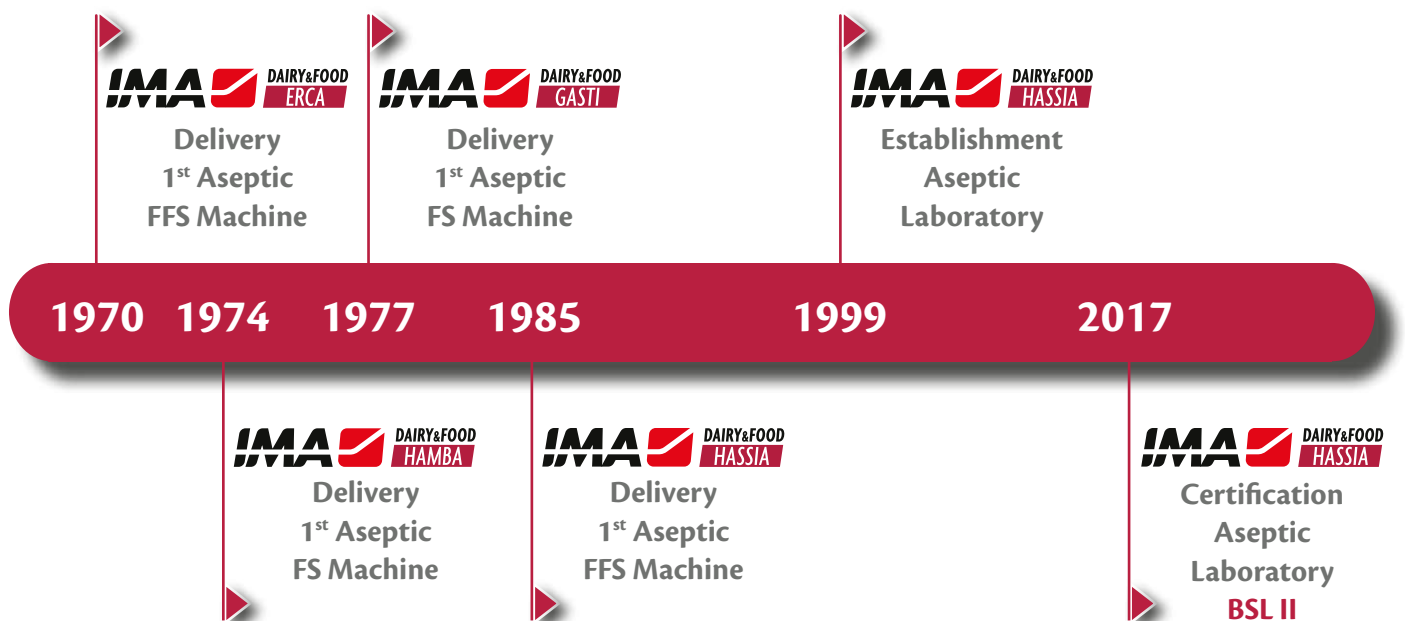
IMA DAIRY&FOOD ERCA
Delivery
1st Aseptic
FFS Machine

IMA DAIRY&FOOD GASTI
Delivery
1st Aseptic
FS Machine

IMA DAIRY&FOOD HASSIA
Establishment
Aseptic
Laboratory

1970 1974 1977 1985 1999 2017

IMA DAIRY&FOOD HAMBA
Delivery
1st Aseptic
FS Machine

IMA DAIRY&FOOD HASSIA
Delivery
1st Aseptic
FFS Machine

IMA DAIRY&FOOD HASSIA
Certification
Aseptic
Laboratory
BSL II